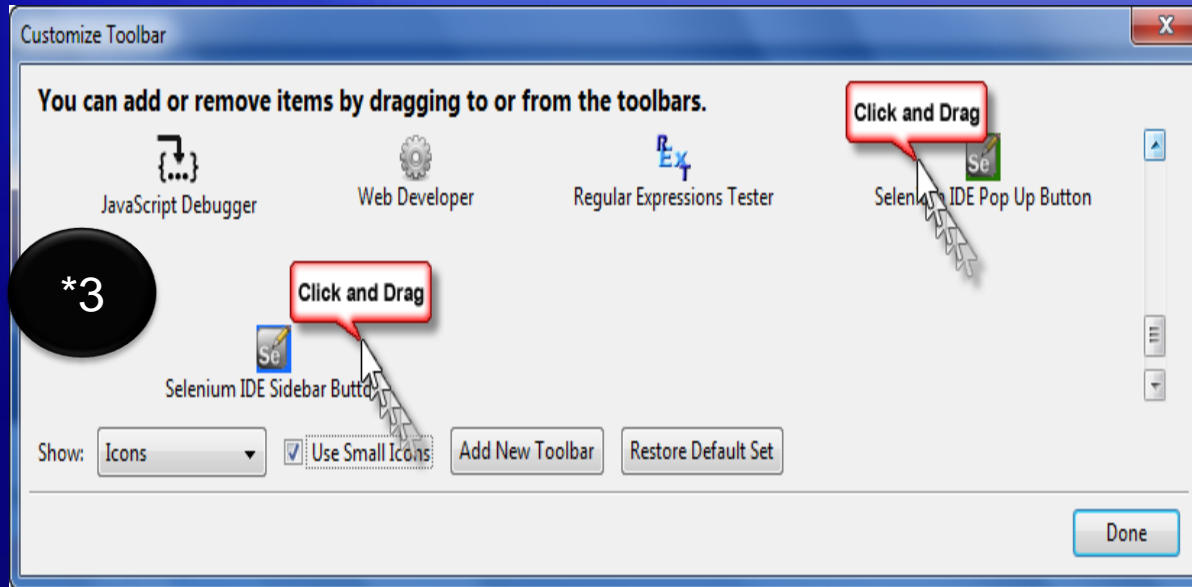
Customize Toolbar

X

You can add or remove items by dragging to or from the toolbars.

Click and Drag

{...}

JavaScript Debugger

Web Developer

Regular Expressions Tester

Sele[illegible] IDE Pop Up Button

*3

Click and Drag

Se

Selenium IDE Sidebar Butt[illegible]

Show: Icons

Use Small Icons

Add New Toolbar

Restore Default Set

Done